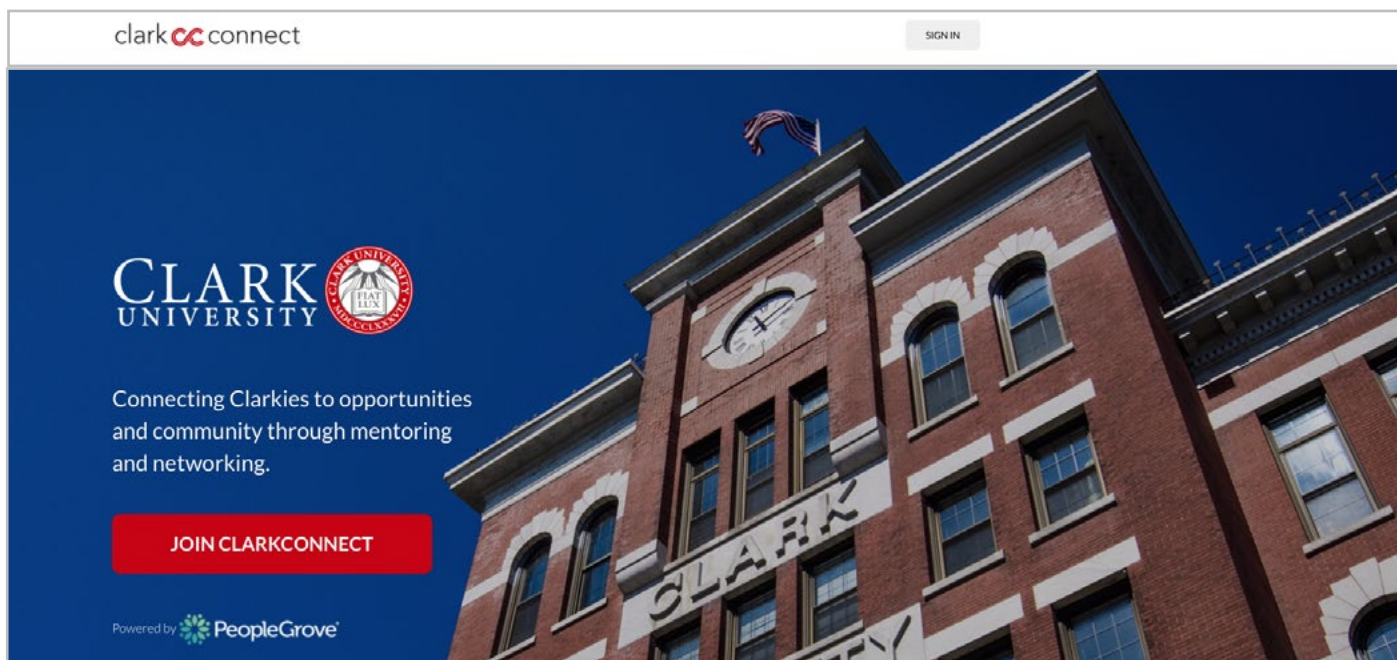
clark cc connect

SIGN IN

CLARK UNIVERSITY

CLARK UNIVERSITY FIAT LUX MDCCCLXXXVII

Connecting Clarkies to opportunities and community through mentoring and networking.

JOIN CLARKCONNECT

Powered by PeopleGrove

CLARK